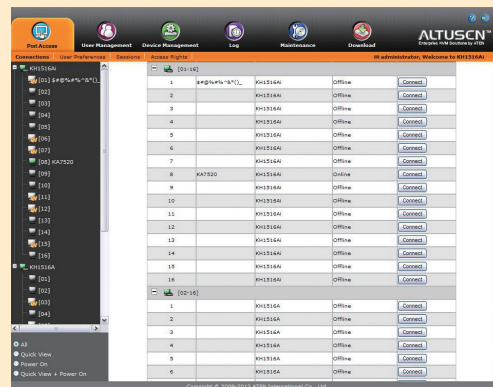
Port Access | User Management | Device Management | Log | Maintenance | Download

ALTUSCN™
Enterprise KVM Solutions by ATEN

Connections | User Preferences | Sessions | Access Rights

Hi administrator, Welcome to KH1516Ai

KH1516Ai
[01] $#@%#%^&*()_
[02]
[03]
[04]
[05]
[06]
[07]
[08] KA7520
[09]
[10]
[11]
[12]
[13]
[14]
[15]
[16]
KH1516A
[01]
[02]
[03]
[04]

All
Quick View
Power On
Quick View + Power On

[01-16]

| | | | | |
|---|---|---|---|---|
| 1 | $#@%#%^&*()_ | KH1516Ai | Offline | Connect |
| 2 | | KH1516Ai | Offline | Connect |
| 3 | | KH1516Ai | Offline | Connect |
| 4 | | KH1516Ai | Offline | Connect |
| 5 | | KH1516Ai | Offline | Connect |
| 6 | | KH1516Ai | Offline | Connect |
| 7 | | KH1516Ai | Offline | Connect |
| 8 | KA7520 | KH1516Ai | Online | Connect |
| 9 | | KH1516Ai | Offline | Connect |
| 10 | | KH1516Ai | Offline | Connect |
| 11 | | KH1516Ai | Offline | Connect |
| 12 | | KH1516Ai | Offline | Connect |
| 13 | | KH1516Ai | Offline | Connect |
| 14 | | KH1516Ai | Offline | Connect |
| 15 | | KH1516Ai | Offline | Connect |
| 16 | | KH1516Ai | Offline | Connect |

[02-16]

| | | | | |
|---|---|---|---|---|
| 1 | | KH1516A | Offline | Connect |
| 2 | | KH1516A | Offline | Connect |
| 3 | | KH1516A | Offline | Connect |
| 4 | | KH1516A | Offline | Connect |
| 5 | | KH1516A | Offline | Connect |
| 6 | | KH1516A | Offline | Connect |

Copyright © 2009-2012 ATEN International Co., Ltd.